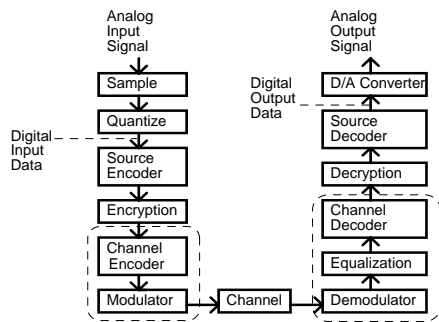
Analog Input Signal

Sample

Quantize

Digital Input Data

Source Encoder

Encryption

Channel Encoder

Modulator

Channel

Analog Output Signal

D/A Converter

Digital Output Data

Source Decoder

Decryption

Channel Decoder

Equalization

Demodulator